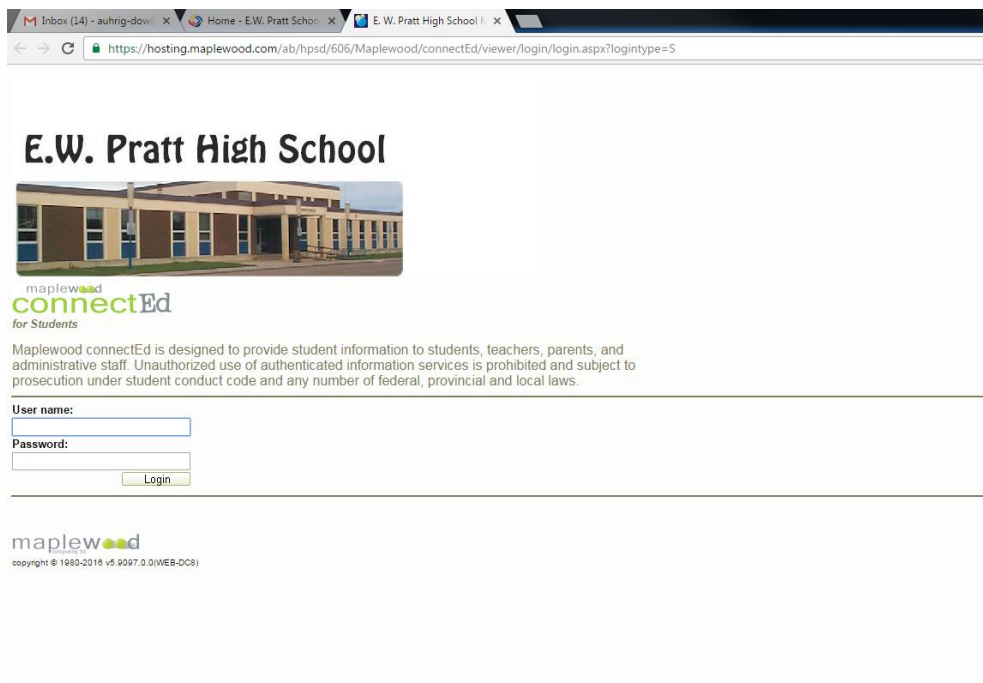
M Inbox (14) - auhrig-dow ×
Home - E.W. Pratt Schoo ×
E. W. Pratt High School ×

https://hosting.maplewood.com/ab/hpsd/606/Maplewood/connectEd/viewer/login/login.aspx?logintype=S

E.W. Pratt High School

maplewood
connectEd
for Students

Maplewood connectEd is designed to provide student information to students, teachers, parents, and administrative staff. Unauthorized use of authenticated information services is prohibited and subject to prosecution under student conduct code and any number of federal, provincial and local laws.

User name:

Password:

Login

maplewood
computing inc

copyright © 1980-2016 v5.9097.0.0(WEB-DC8)